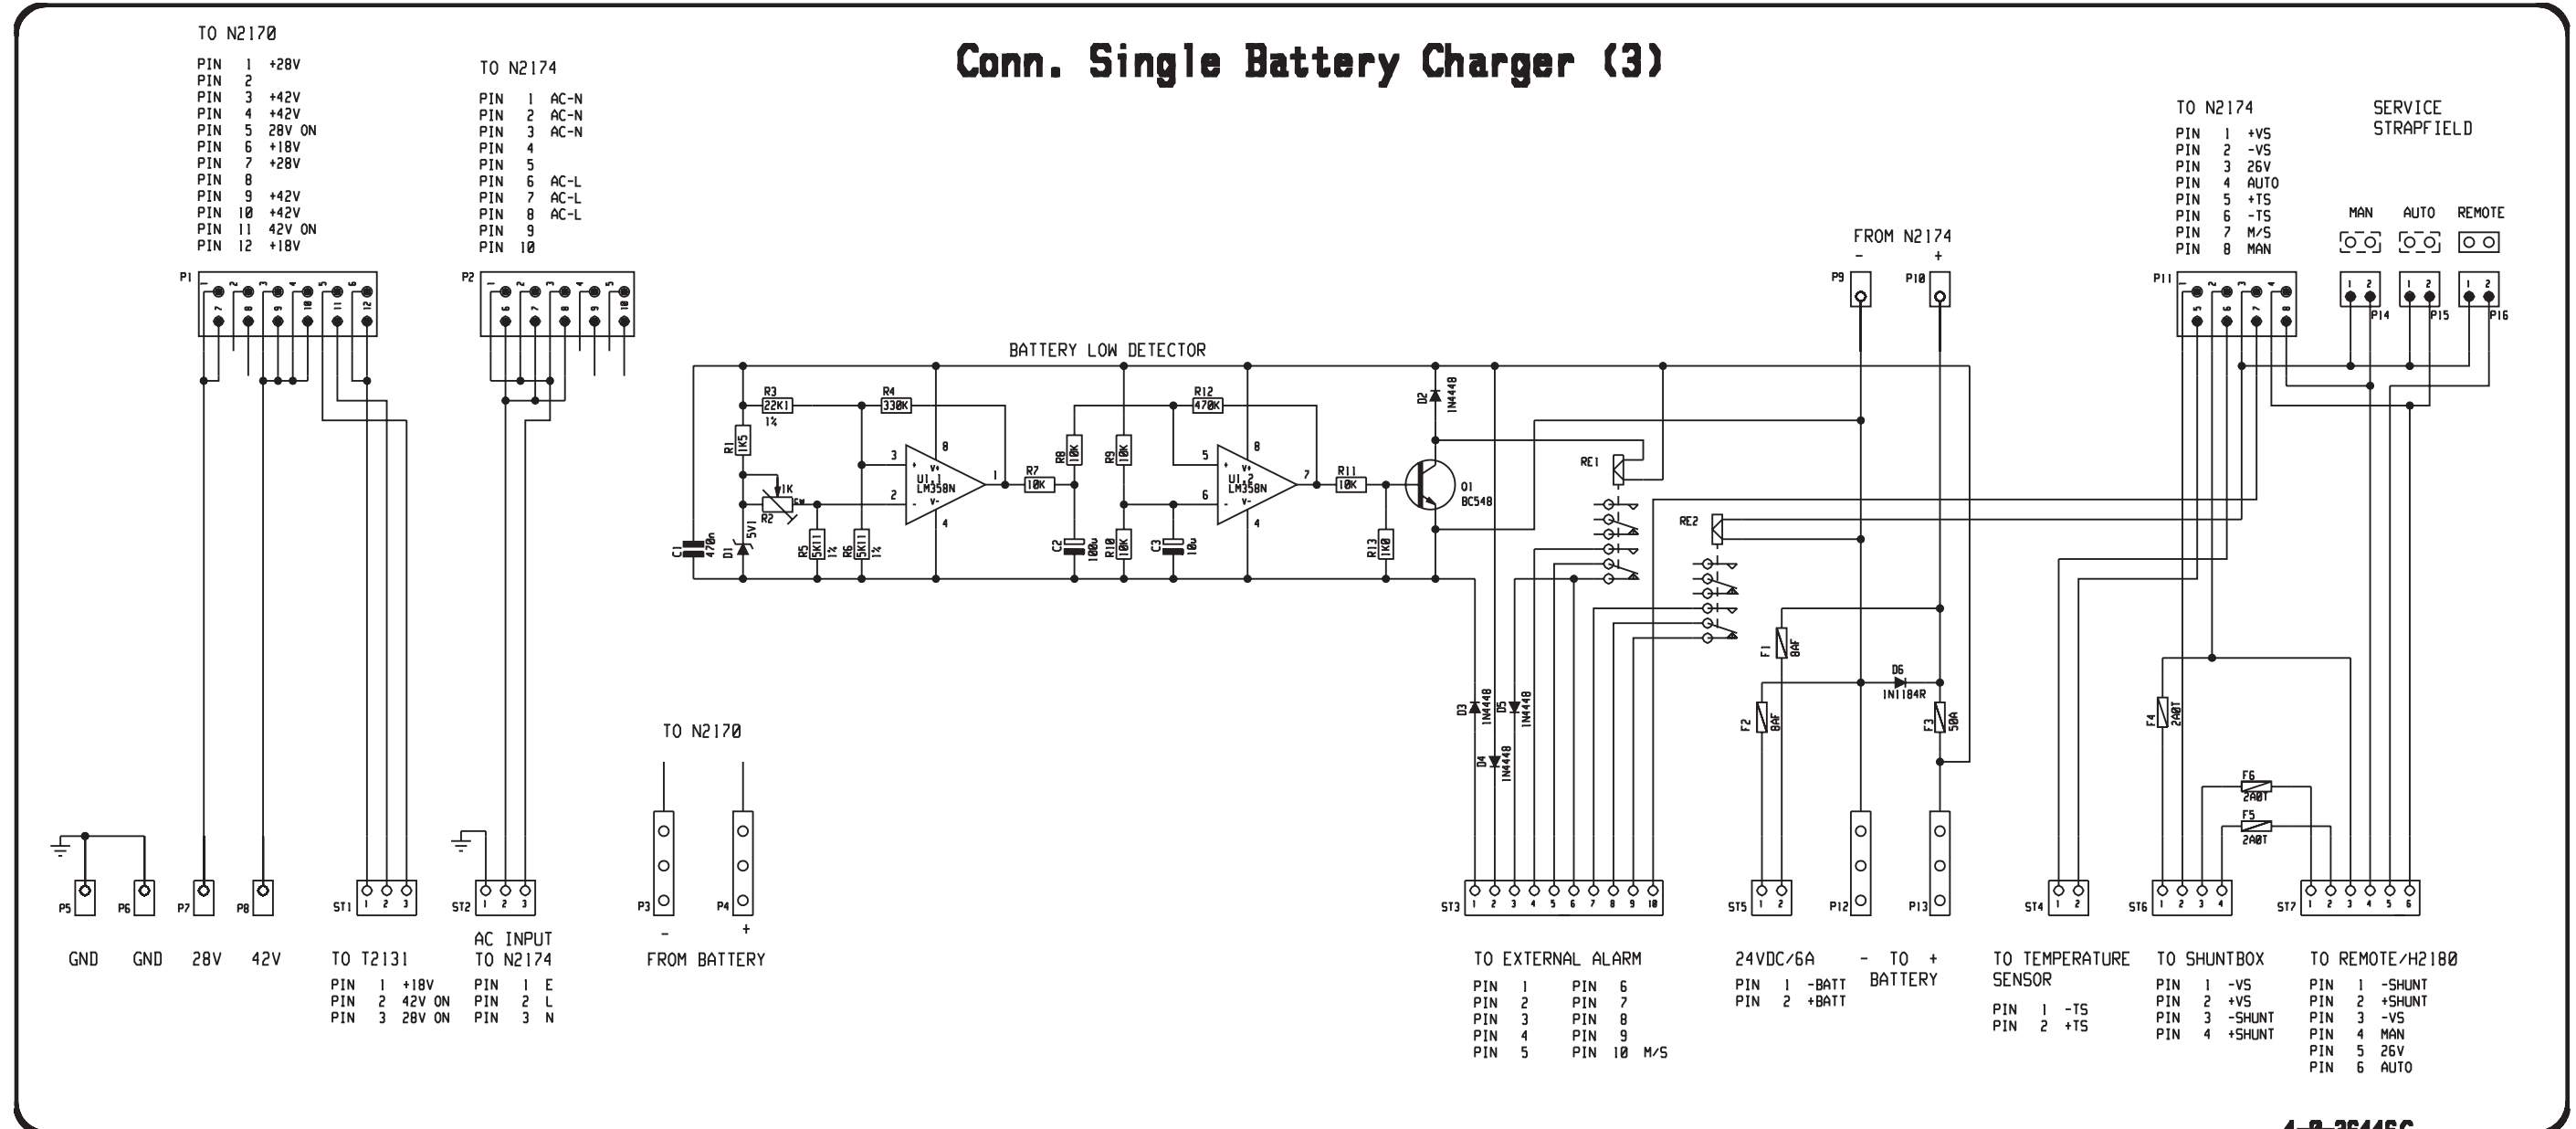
Conn. Single Battery Charger (3)

TO N2170

PIN 1 +28V
PIN 2
PIN 3 +42V
PIN 4 +42V
PIN 5 28V ON
PIN 6 +18V
PIN 7 +28V
PIN 8
PIN 9 +42V
PIN 10 +42V
PIN 11 42V ON
PIN 12 +18V

TO N2174

PIN 1 AC-N
PIN 2 AC-N
PIN 3 AC-N
PIN 4
PIN 5
PIN 6 AC-L
PIN 7 AC-L
PIN 8 AC-L
PIN 9
PIN 10

TO N2174

PIN 1 +VS
PIN 2 -VS
PIN 3 26V
PIN 4 AUTO
PIN 5 +TS
PIN 6 -TS
PIN 7 M/S
PIN 8 MAN

SERVICE STRAPFIELD

MAN AUTO REMOTE

P1 P2 P9 P10 P11 P14 P15 P16

FROM N2174
- +

BATTERY LOW DETECTOR

R3 22K1 1% R4 330K R1 1K5 1K R2 D1 5V1 C1 470n R5 5K11 1% R6 5K11 1% U1.1 LM358N R7 10K R8 10K R9 10K R10 10K C2 100u C3 10u R12 470K U1.2 LM358N R11 10K R13 1K0 D2 1N4448 Q1 BC548 RE1 RE2 F1 8AF F2 8AF D6 1N1184R F3 50A D3 1N4448 D4 1N4448 D5 1N4448 F4 2A0T F6 2A0T F5 2A0T

TO N2170
- +

P3 P4 P5 P6 P7 P8 ST1 ST2 ST3 ST4 ST5 ST6 ST7 P12 P13

GND GND 28V 42V

TO T2131
PIN 1 +18V
PIN 2 42V ON
PIN 3 28V ON

AC INPUT
TO N2174
PIN 1 E
PIN 2 L
PIN 3 N

FROM BATTERY

TO EXTERNAL ALARM
PIN 1 PIN 6
PIN 2 PIN 7
PIN 3 PIN 8
PIN 4 PIN 9
PIN 5 PIN 10 M/S

24VDC/6A
PIN 1 -BATT
PIN 2 +BATT

- TO +
BATTERY

TO TEMPERATURE SENSOR
PIN 1 -TS
PIN 2 +TS

TO SHUNTBOX
PIN 1 -VS
PIN 2 +VS
PIN 3 -SHUNT
PIN 4 +SHUNT

TO REMOTE/H2180
PIN 1 -SHUNT
PIN 2 +SHUNT
PIN 3 -VS
PIN 4 MAN
PIN 5 26V
PIN 6 AUTO

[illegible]